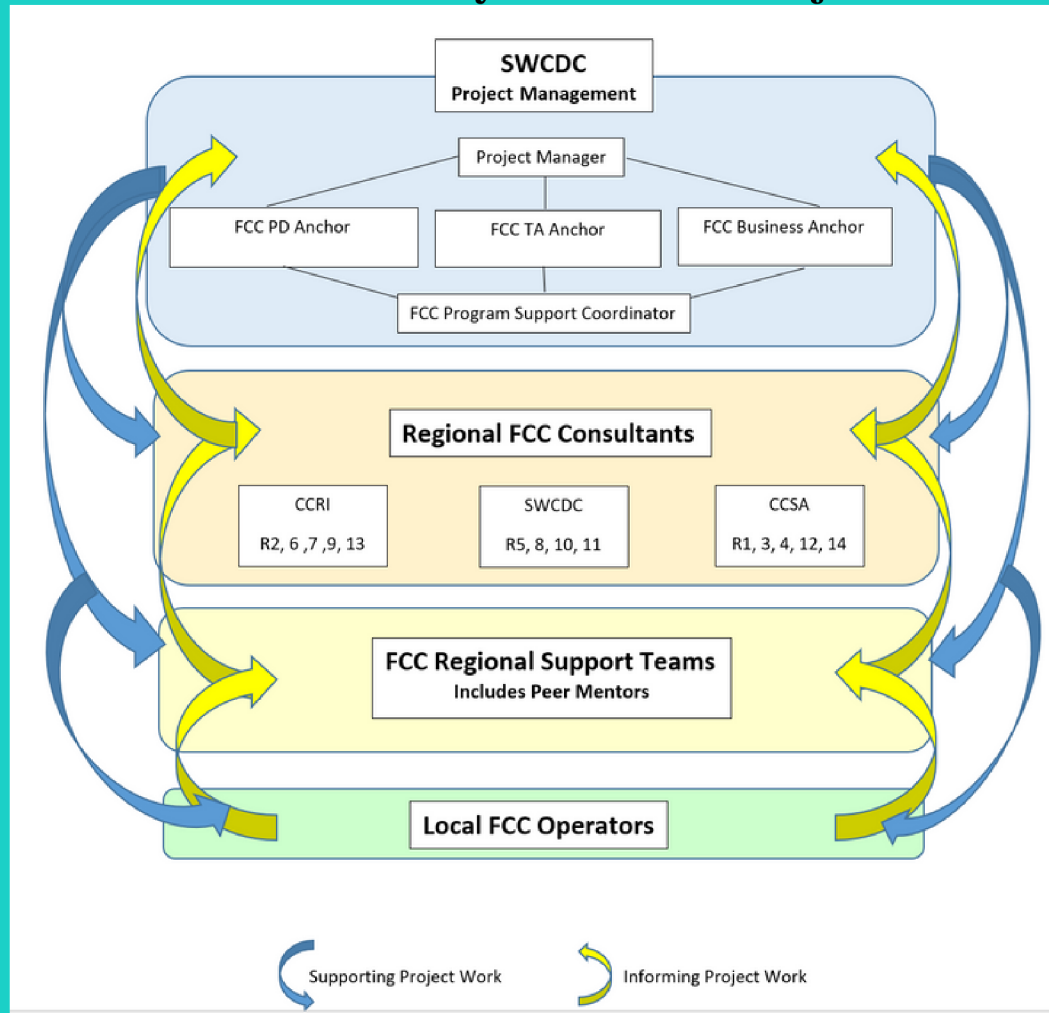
SWCDC
Project Management

Project Manager

FCC PD Anchor

FCC TA Anchor

FCC Business Anchor

FCC Program Support Coordinator

Regional FCC Consultants

CCRI
R2, 6 ,7 ,9, 13

SWCDC
R5, 8, 10, 11

CCSA
R1, 3, 4, 12, 14

FCC Regional Support Teams
Includes Peer Mentors

Local FCC Operators

Supporting Project Work

Informing Project Work